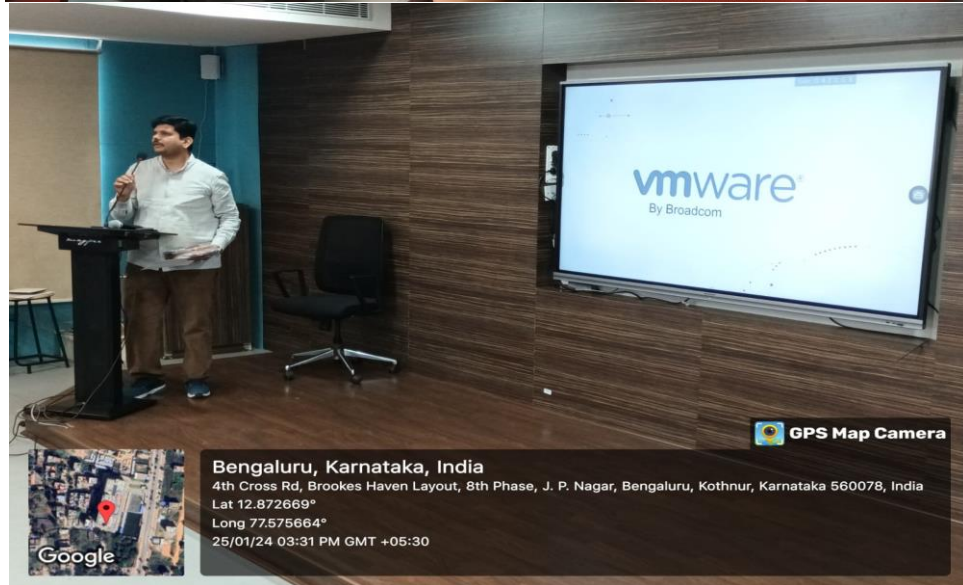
vmware®
By Broadcom

GPS Map Camera

Bengaluru, Karnataka, India
4th Cross Rd, Brookes Haven Layout, 8th Phase, J. P. Nagar, Bengaluru, Kothnur, Karnataka 560078, India
Lat 12.872669°
Long 77.575664°
25/01/24 03:31 PM GMT +05:30

Google